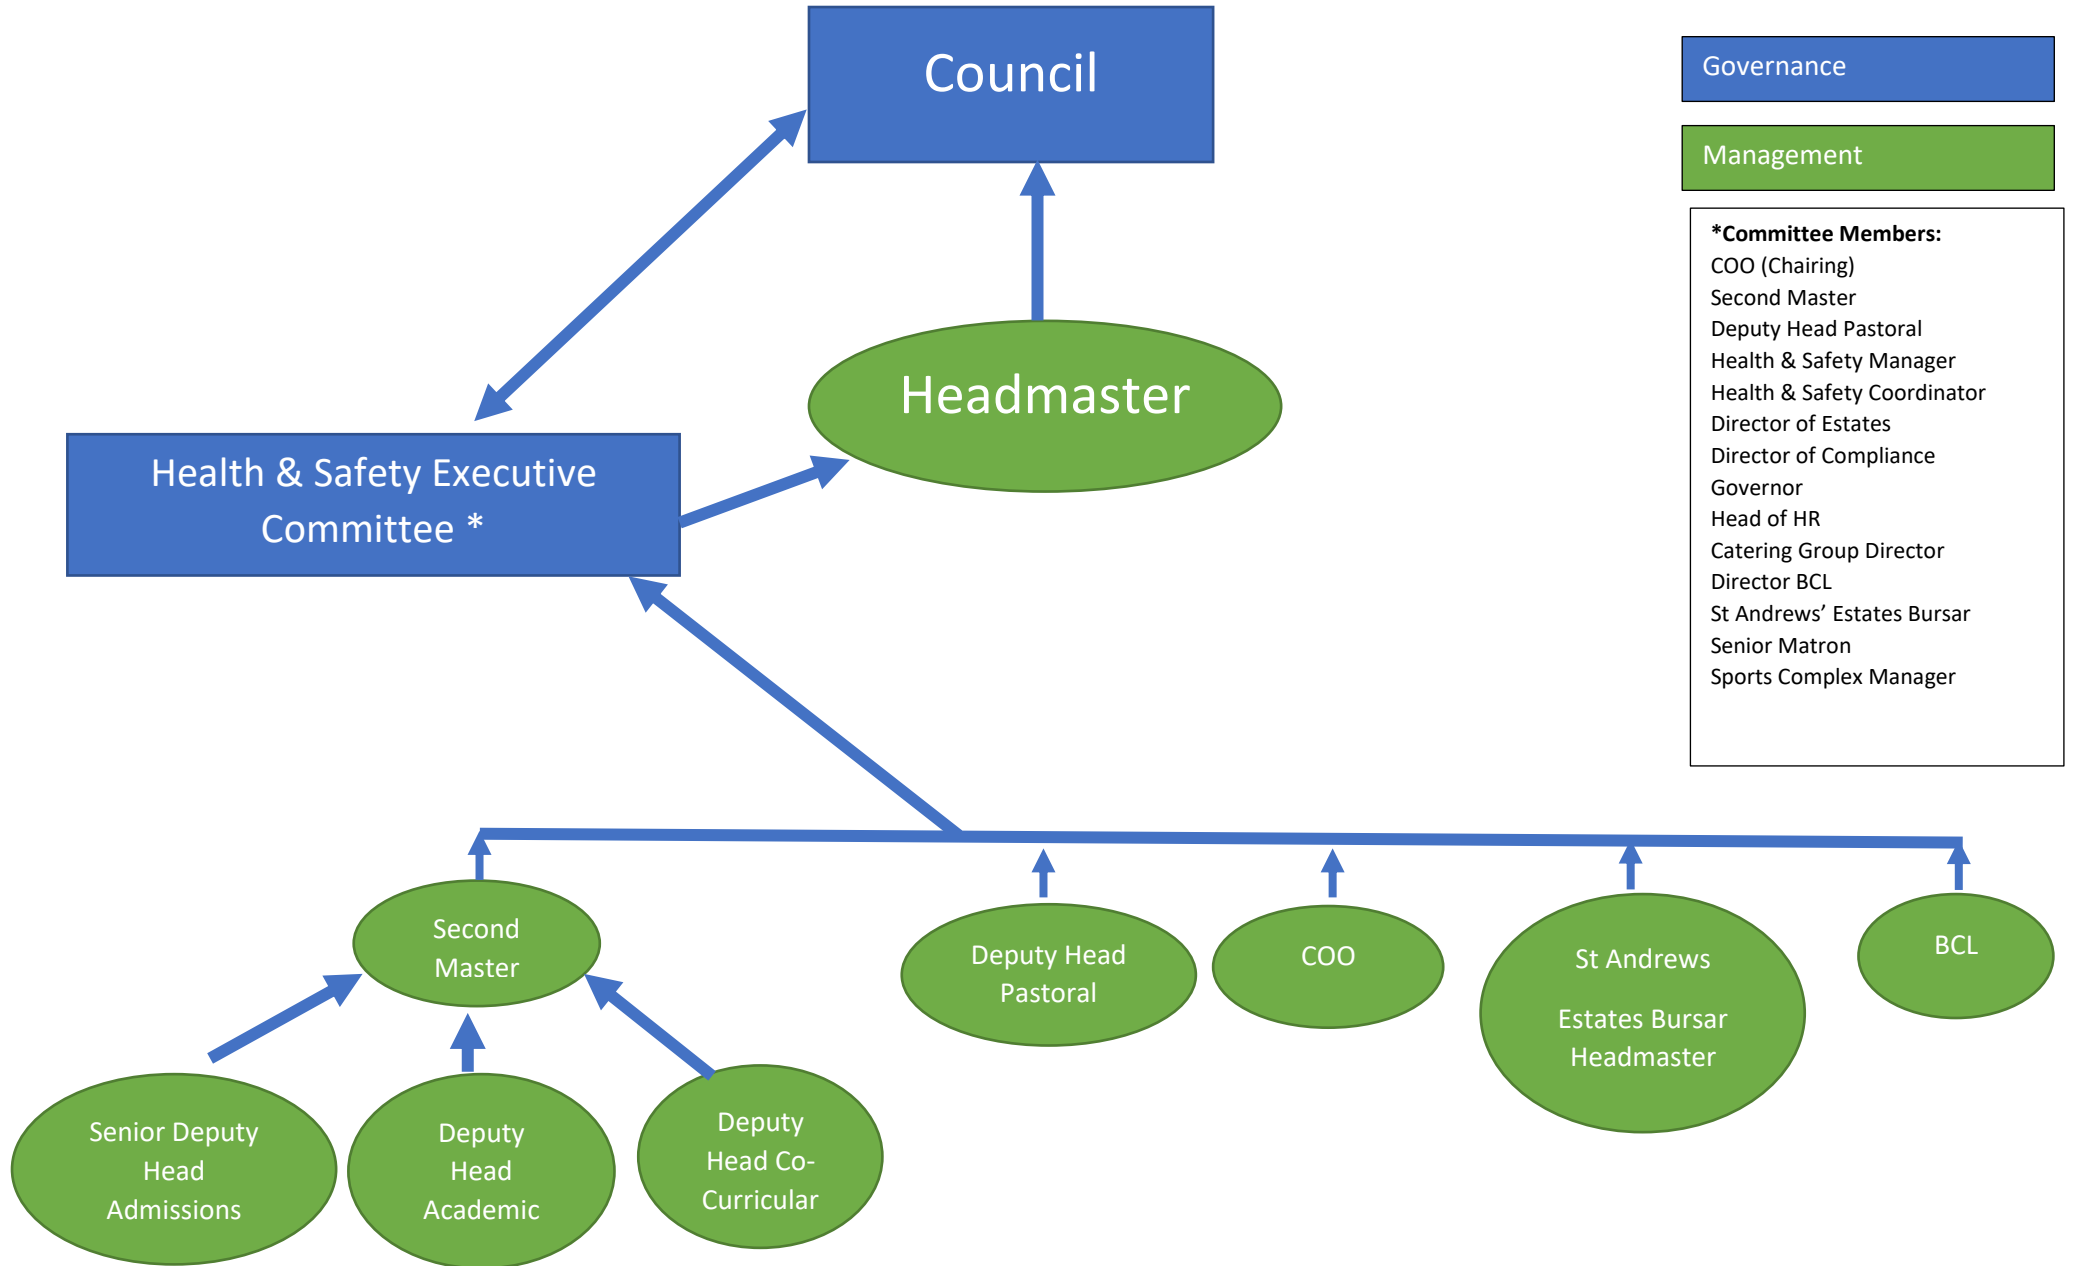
Council

Governance

Management

*Committee Members:
COO (Chairing)
Second Master
Deputy Head Pastoral
Health & Safety Manager
Health & Safety Coordinator
Director of Estates
Director of Compliance
Governor
Head of HR
Catering Group Director
Director BCL
St Andrews' Estates Bursar
Senior Matron
Sports Complex Manager

Headmaster

Health & Safety Executive Committee *

Second Master

Deputy Head Pastoral

COO

St Andrews

Estates Bursar Headmaster

BCL

Senior Deputy Head Admissions

Deputy Head Academic

Deputy Head Co-Curricular